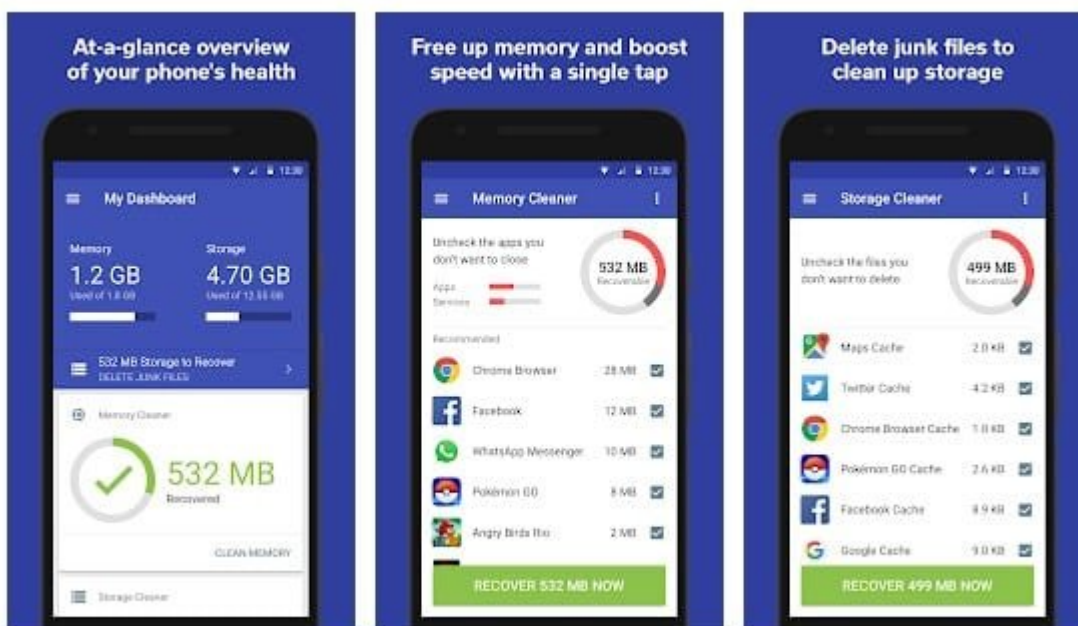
At-a-glance overview of your phone's health

12:30

My Dashboard

Memory
1.2 GB
Used of 1.8 GB

Storage
4.70 GB
Used of 12.55 GB

532 MB Storage to Recover
DELETE JUNK FILES

Memory Cleaner

532 MB
Recovered

CLEAN MEMORY

Storage Cleaner

Free up memory and boost speed with a single tap

12:30

Memory Cleaner

Uncheck the apps you don't want to close

Apps
Services

532 MB
Recoverable

Recommended

Chrome Browser 28 MB
Facebook 12 MB
WhatsApp Messenger 10 MB
Pokémon GO 8 MB
Angry Birds Rio 2 MB

RECOVER 532 MB NOW

Delete junk files to clean up storage

12:30

Storage Cleaner

Uncheck the files you don't want to delete

499 MB
Recoverable

Maps Cache 2.0 KB
Twitter Cache 4.2 KB
Chrome Browser Cache 1.0 KB
Pokémon GO Cache 2.6 KB
Facebook Cache 8.9 KB
Google Cache 9.0 KB

RECOVER 499 MB NOW